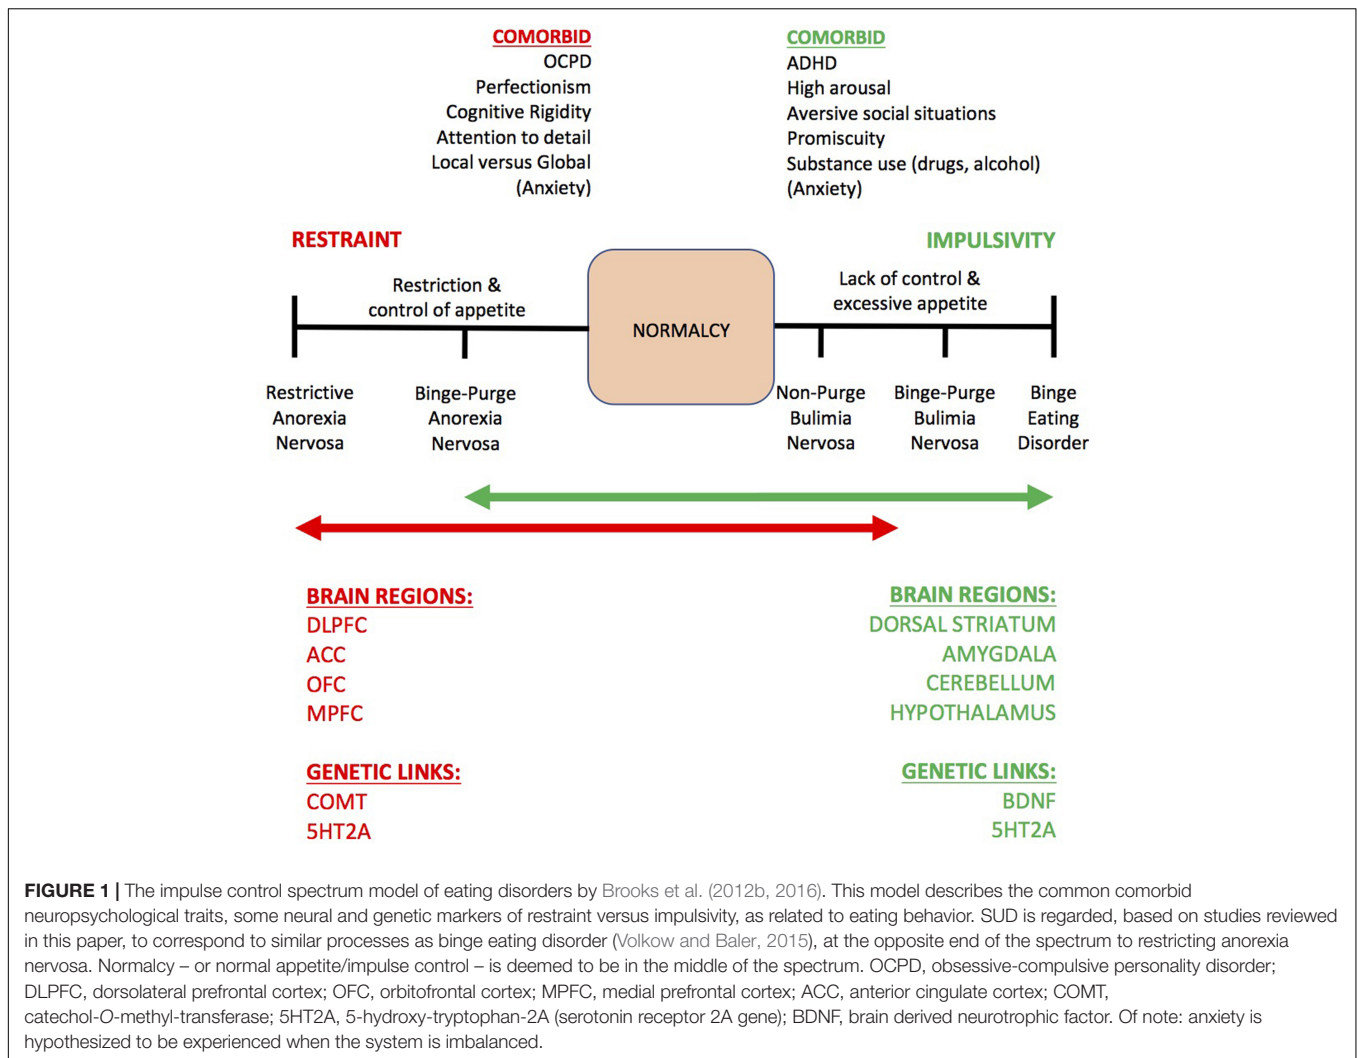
COMORBID
OCPD
Perfectionism
Cognitive Rigidity
Attention to detail
Local versus Global
(Anxiety)

COMORBID
ADHD
High arousal
Aversive social situations
Promiscuity
Substance use (drugs, alcohol)
(Anxiety)

RESTRAINT

IMPULSIVITY

Restriction & control of appetite

NORMALCY

Lack of control & excessive appetite

Restrictive Anorexia Nervosa

Binge-Purge Anorexia Nervosa

Non-Purge Bulimia Nervosa

Binge-Purge Bulimia Nervosa

Binge Eating Disorder

BRAIN REGIONS:
DLPFC
ACC
OFC
MPFC

BRAIN REGIONS:
DORSAL STRIATUM
AMYGDALA
CEREBELLUM
HYPOTHALAMUS

GENETIC LINKS:
COMT
5HT2A

GENETIC LINKS:
BDNF
5HT2A

FIGURE 1 | The impulse control spectrum model of eating disorders by Brooks et al. (2012b, 2016). This model describes the common comorbid neuropsychological traits, some neural and genetic markers of restraint versus impulsivity, as related to eating behavior. SUD is regarded, based on studies reviewed in this paper, to correspond to similar processes as binge eating disorder (Volkow and Baler, 2015), at the opposite end of the spectrum to restricting anorexia nervosa. Normalcy – or normal appetite/impulse control – is deemed to be in the middle of the spectrum. OCPD, obsessive-compulsive personality disorder; DLPFC, dorsolateral prefrontal cortex; OFC, orbitofrontal cortex; MPFC, medial prefrontal cortex; ACC, anterior cingulate cortex; COMT, catechol-O-methyl-transferase; 5HT2A, 5-hydroxy-tryptophan-2A (serotonin receptor 2A gene); BDNF, brain derived neurotrophic factor. Of note: anxiety is hypothesized to be experienced when the system is imbalanced.